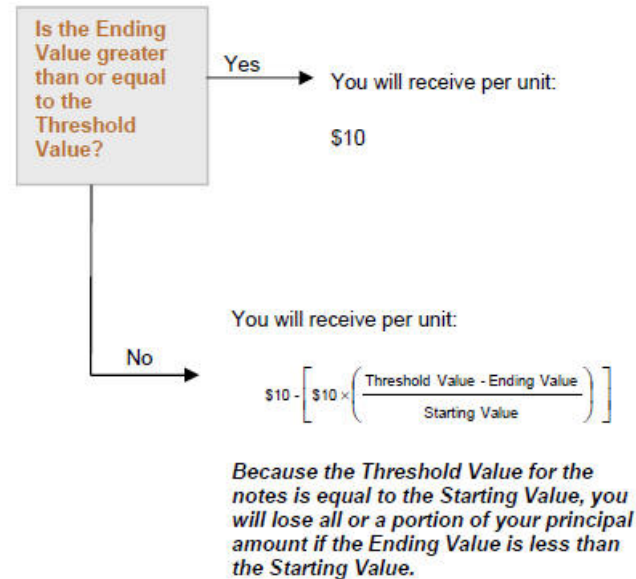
Is the Ending Value greater than or equal to the Threshold Value?

Yes

You will receive per unit:

$10

No

You will receive per unit:

$\$10 - \left[ \$10 \times \left( \frac{\text{Threshold Value - Ending Value}}{\text{Starting Value}} \right) \right]$

Because the Threshold Value for the notes is equal to the Starting Value, you will lose all or a portion of your principal amount if the Ending Value is less than the Starting Value.